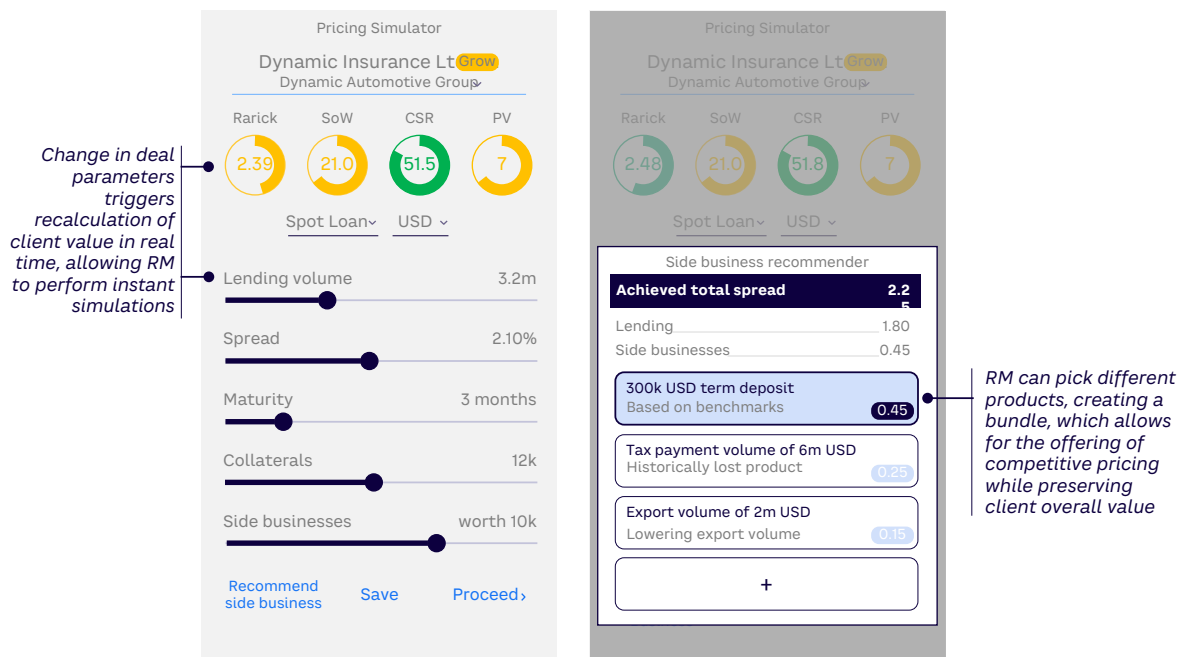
Change in deal parameters triggers recalculation of client value in real time, allowing RM to perform instant simulations

Pricing Simulator

Dynamic Insurance Lt Grow
Dynamic Automotive Group

Rarick
2.39

SoW
21.0

CSR
51.5

PV
7

Spot Loan
USD

Lending volume 3.2m

Spread 2.10%

Maturity 3 months

Collaterals 12k

Side businesses worth 10k

Recommend side business
Save
Proceed ›

Pricing Simulator

Dynamic Insurance Lt Grow
Dynamic Automotive Group

Rarick
2.48

SoW
21.0

CSR
51.8

PV
7

Spot Loan
USD

Side business recommender

Achieved total spread 2.25

Lending 1.80
Side businesses 0.45

300k USD term deposit
Based on benchmarks
0.45

Tax payment volume of 6m USD
Historically lost product
0.25

Export volume of 2m USD
Lowering export volume
0.15

+

RM can pick different products, creating a bundle, which allows for the offering of competitive pricing while preserving client overall value